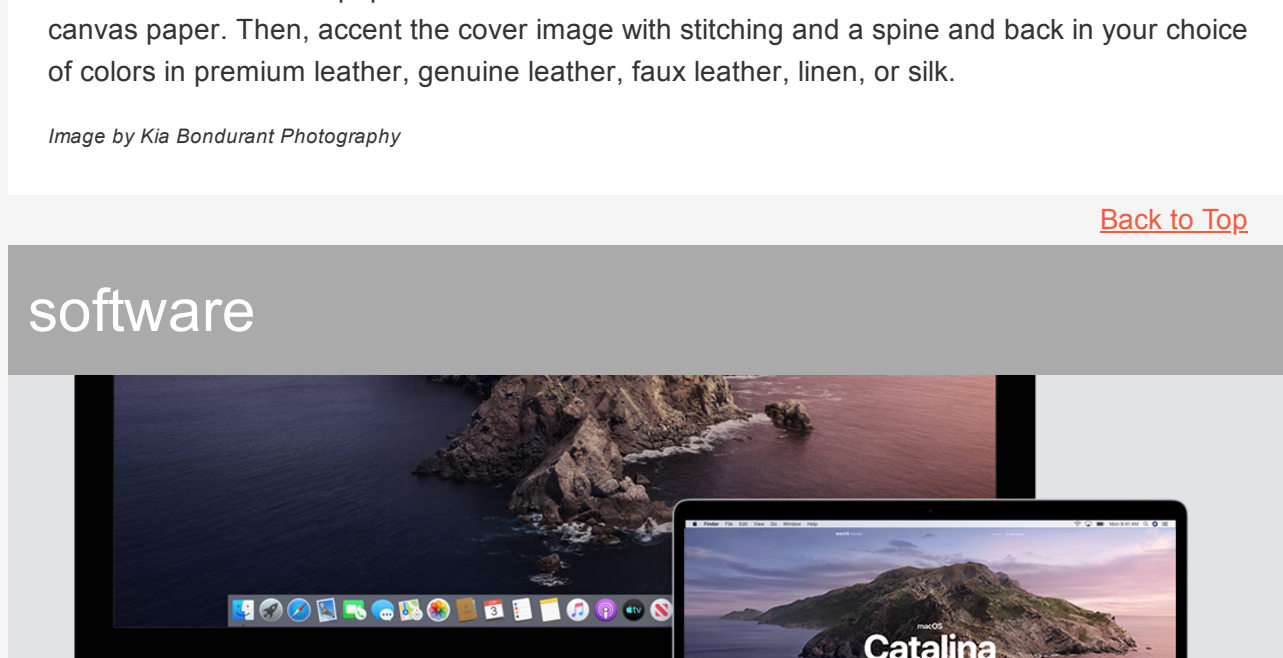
canvas paper. Then, accent the cover image with stitching and a spine and back in your choice of colors in premium leather, genuine leather, faux leather, linen, or silk.

Image by Kia Bondurant Photography

Back to Top

software

Finder File Edit View Go Window Help

macOS

Catalina